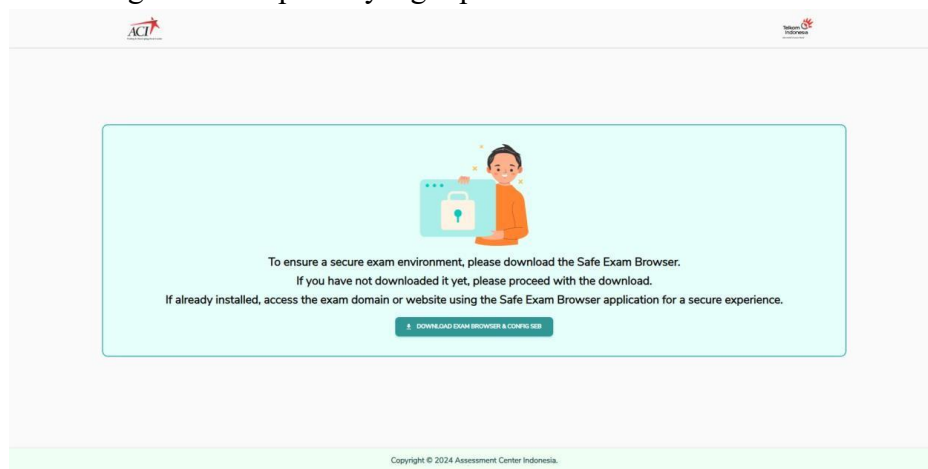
ACI

Telkom Indonesia

To ensure a secure exam environment, please download the Safe Exam Browser.
If you have not downloaded it yet, please proceed with the download.
If already installed, access the exam domain or website using the Safe Exam Browser application for a secure experience.

DOWNLOAD EXAM BROWSER & CONFIG SEB

Copyright © 2024 Assessment Center Indonesia.